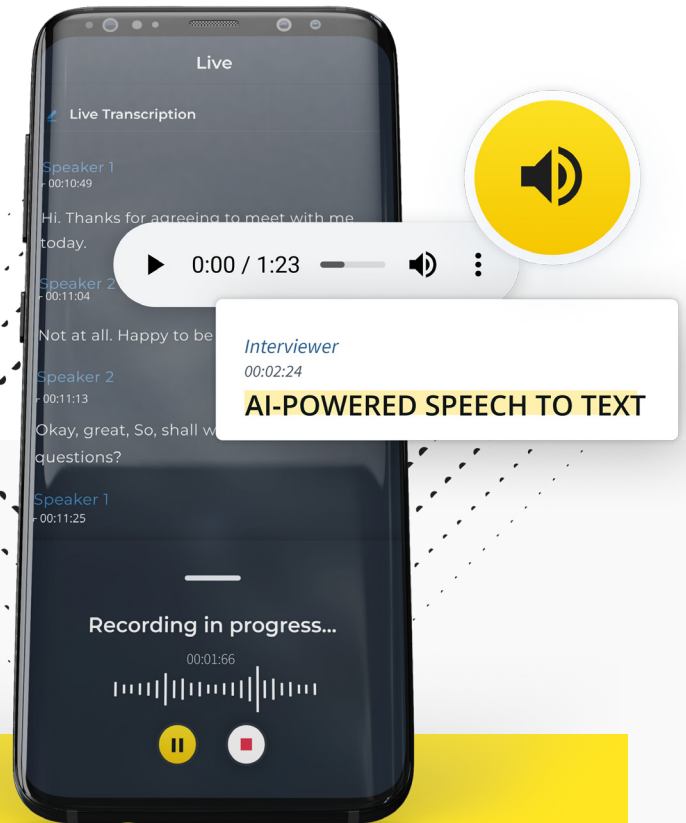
Live

Live Transcription

Speaker 1
- 00:10:49

Hi. Thanks for agreeing to meet with me today.

Speaker 2
- 00:11:04

Not at all. Happy to be

Speaker 2
- 00:11:13

Okay, great, So, shall w questions?

Speaker 1
- 00:11:25

0:00 / 1:23

Interviewer
00:02:24
AI-POWERED SPEECH TO TEXT

Recording in progress...

00:01:66